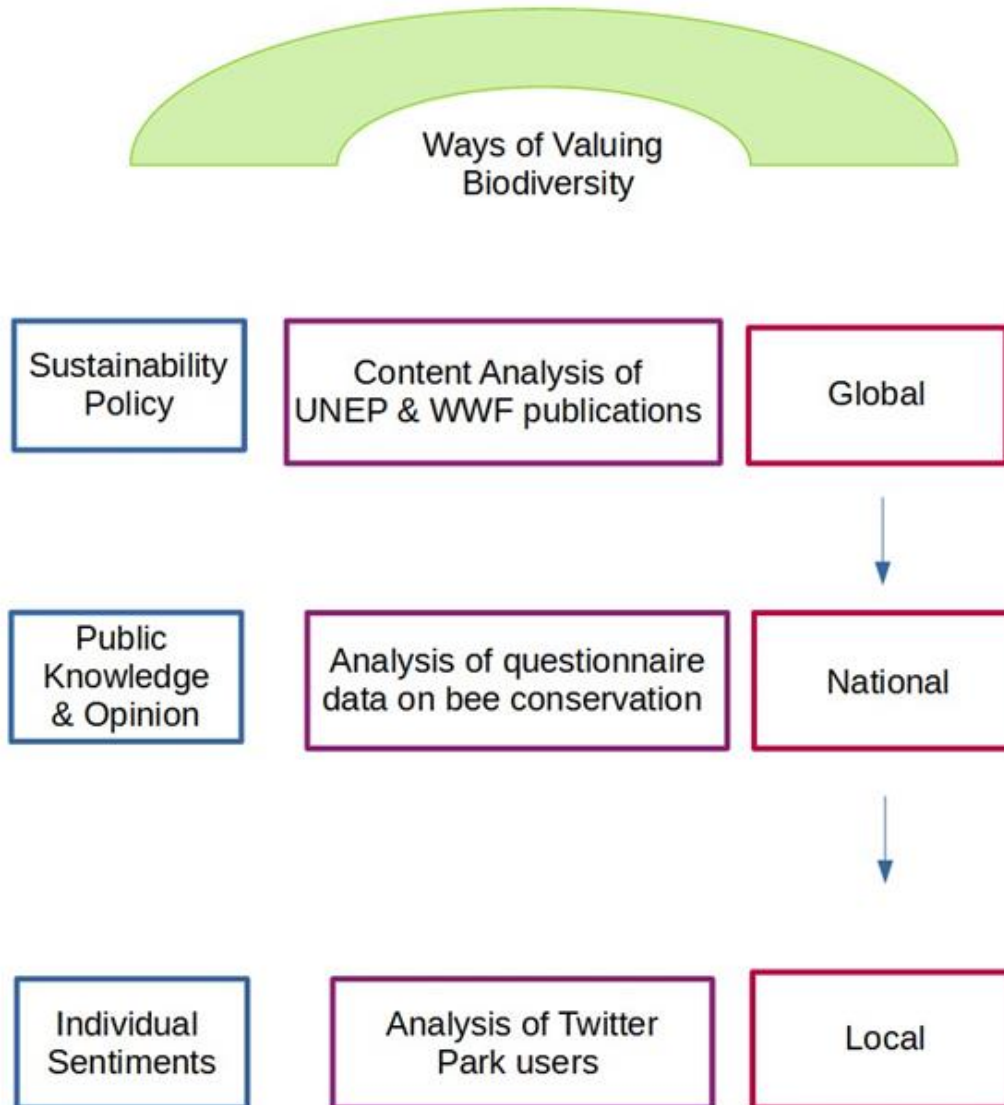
Ways of Valuing Biodiversity

Sustainability Policy

Content Analysis of UNEP & WWF publications

Global

Public Knowledge & Opinion

Analysis of questionnaire data on bee conservation

National

Individual Sentiments

Analysis of Twitter Park users

Local